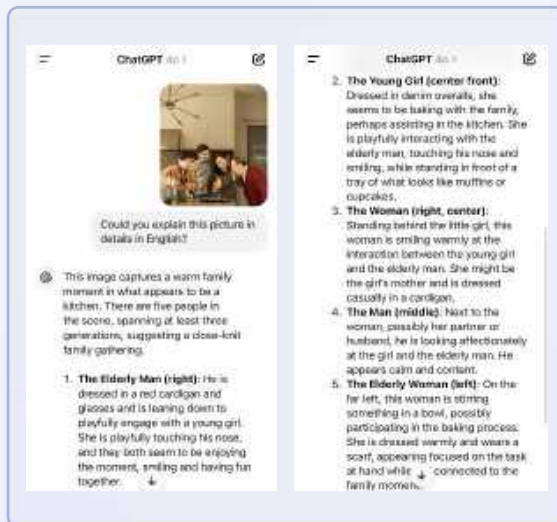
ChatGPT 4o

Could you explain this picture in details in English?

This image captures a warm family moment in what appears to be a kitchen. There are five people in the scene, spanning at least three generations, suggesting a close-knit family gathering.

1. **The Elderly Man (right):** He is dressed in a red cardigan and glasses and is leaning down to playfully engage with a young girl. She is playfully touching his nose, and they both seem to be enjoying the moment, smiling and having fun together.

ChatGPT 4o

2. **The Young Girl (center front):** Dressed in denim overalls, she seems to be baking with the family, perhaps assisting in the kitchen. She is playfully interacting with the elderly man, touching his nose and smiling, while standing in front of a tray of what looks like muffins or cupcakes.
3. **The Woman (right, center):** Standing behind the little girl, this woman is smiling warmly at the interaction between the young girl and the elderly man. She might be the girl's mother and is dressed casually in a cardigan.
4. **The Man (middle):** Next to the woman, possibly her partner or husband, he is looking affectionately at the girl and the elderly man. He appears calm and content.
5. **The Elderly Woman (left):** On the far left, this woman is stirring something in a bowl, possibly participating in the baking process. She is dressed warmly and wears a scarf, appearing focused on the task at hand while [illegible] connected to the family moment.